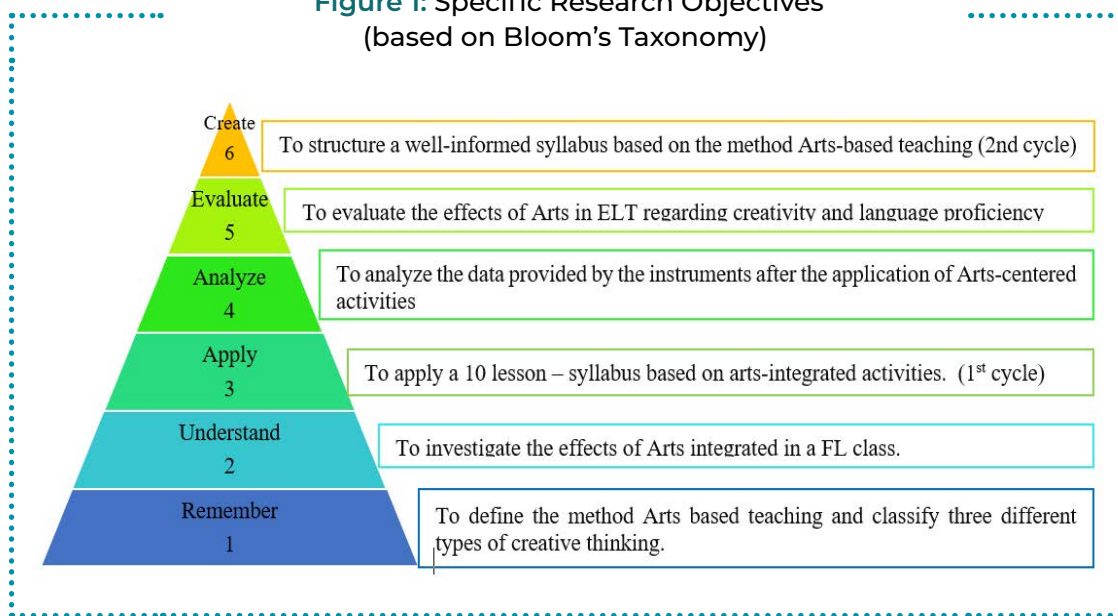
Figure 1. Specific Research Objectives
(based on Bloom's Taxonomy)

Create
6

To structure a well-informed syllabus based on the method Arts-based teaching (2nd cycle)

Evaluate
5

To evaluate the effects of Arts in ELT regarding creativity and language proficiency

Analyze
4

To analyze the data provided by the instruments after the application of Arts-centered activities

Apply
3

To apply a 10 lesson – syllabus based on arts-integrated activities. ($1^{st}$ cycle)

Understand
2

To investigate the effects of Arts integrated in a FL class.

Remember
1

To define the method Arts based teaching and classify three different types of creative thinking.